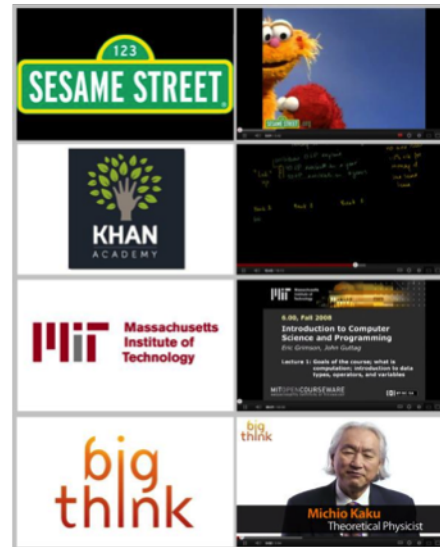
123
SESAME STREET

SESAME STREET

KHAN
ACADEMY

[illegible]

Massachusetts
Institute of
Technology

6.00, Fall 2008
Introduction to Computer Science and Programming
Eric Grimson, John Guttag

Lecture 1: Goals of the course; what is computation; introduction to data types, operators, and variables

MIT OPENCOURSEWARE

big
think

big
think

Michio Kaku
Theoretical Physicist